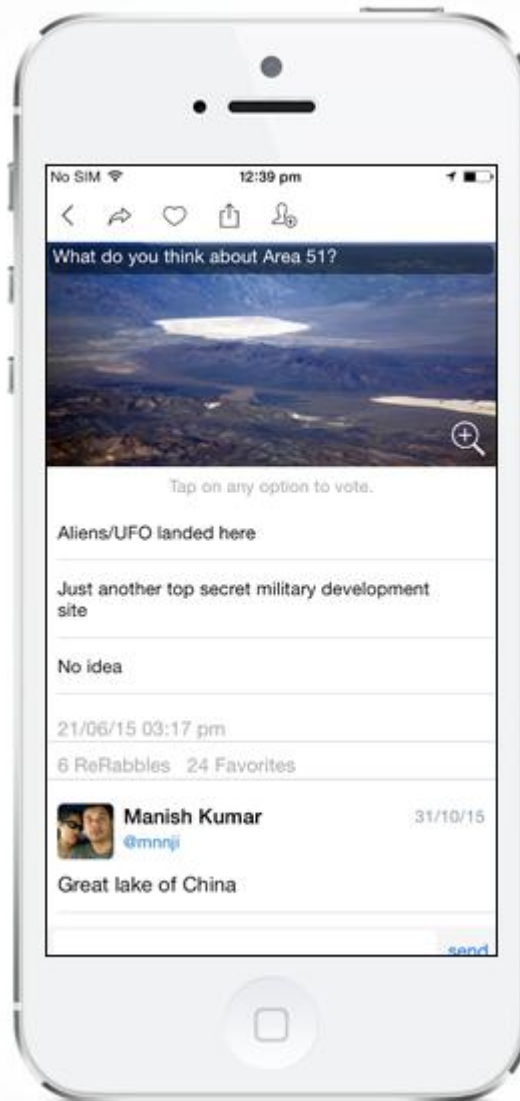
No SIM
12:39 pm

What do you think about Area 51?

Tap on any option to vote.

Aliens/UFO landed here

Just another top secret military development site

No idea

21/06/15 03:17 pm

6 ReRabbles 24 Favorites

Manish Kumar
@mnnji
31/10/15

Great lake of China

send